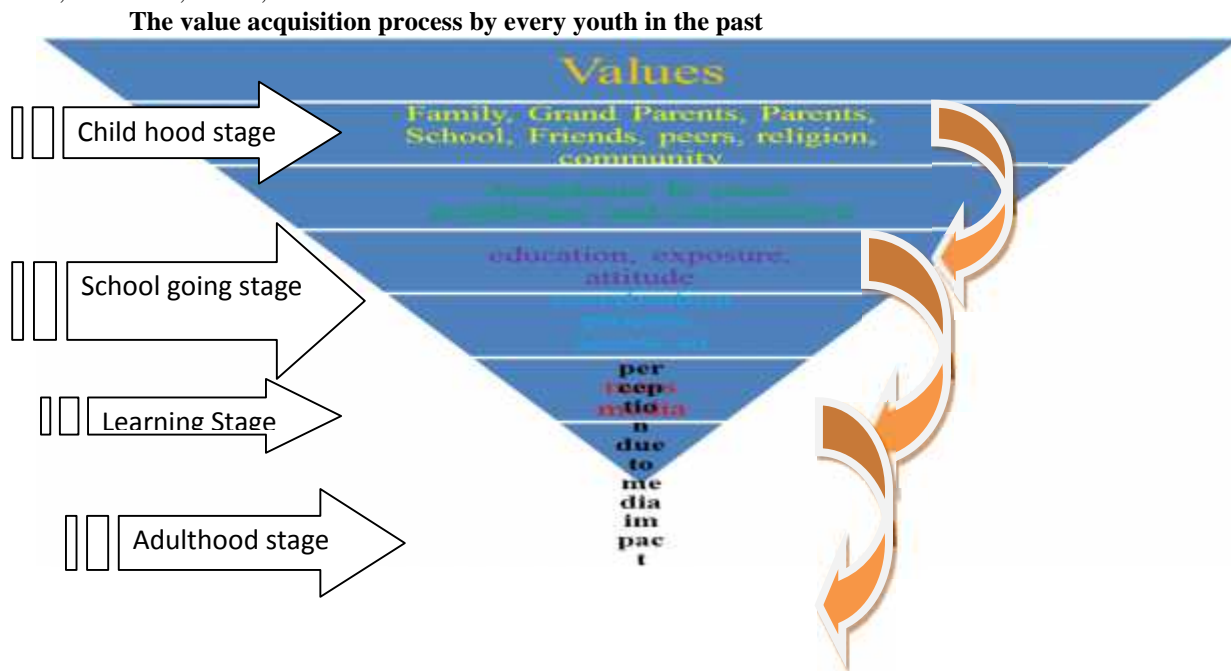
The value acquisition process by every youth in the past

Values

Family, Grand Parents, Parents, School, Friends, peers, religion, community

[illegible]

education, exposure, attitude

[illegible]

per cep tio n due to me dia im pac t

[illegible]

Child hood stage

School going stage

Learning Stage

Adulthood stage